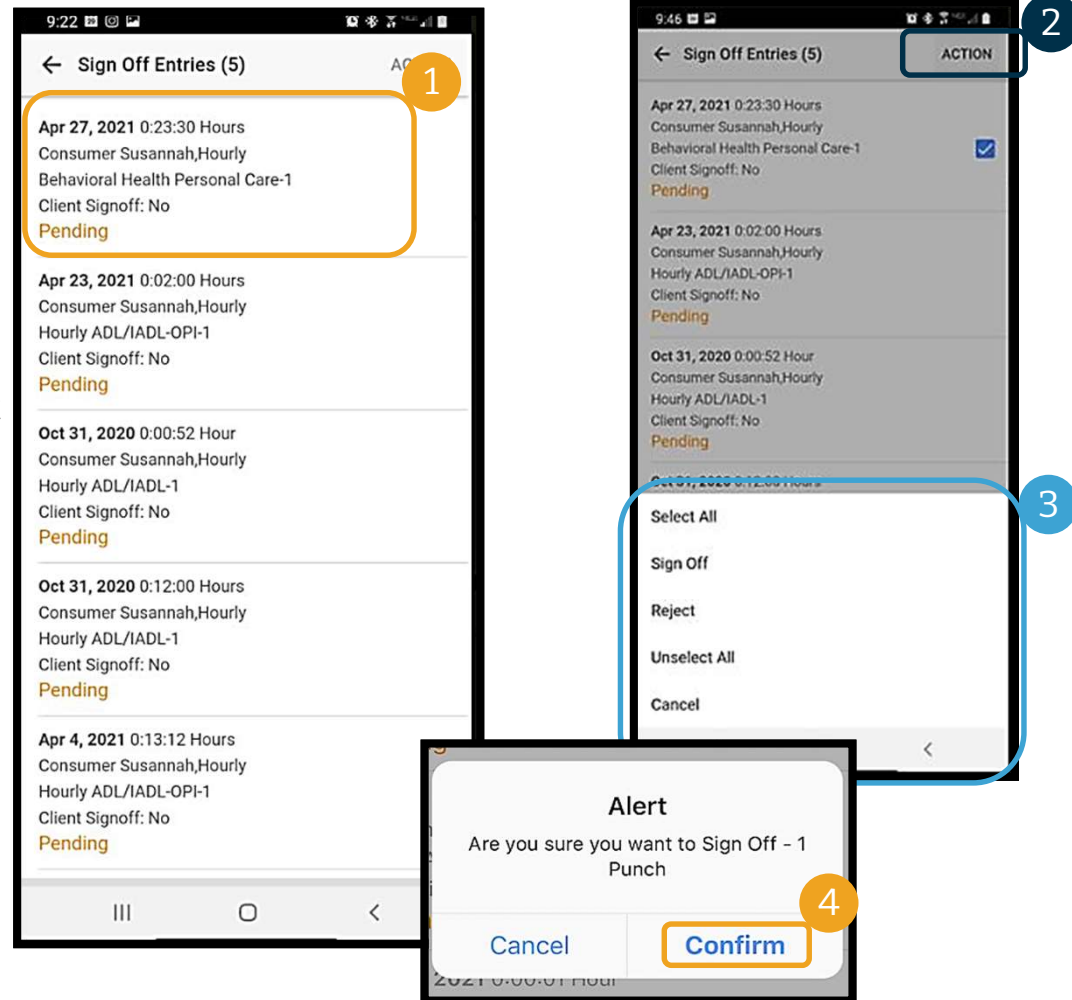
9:22

← Sign Off Entries (5) AC

1

Apr 27, 2021 0:23:30 Hours
Consumer Susannah,Hourly
Behavioral Health Personal Care-1
Client Signoff: No
Pending

Apr 23, 2021 0:02:00 Hours
Consumer Susannah,Hourly
Hourly ADL/IADL-OPI-1
Client Signoff: No
Pending

Oct 31, 2020 0:00:52 Hour
Consumer Susannah,Hourly
Hourly ADL/IADL-1
Client Signoff: No
Pending

Oct 31, 2020 0:12:00 Hours
Consumer Susannah,Hourly
Hourly ADL/IADL-1
Client Signoff: No
Pending

Apr 4, 2021 0:13:12 Hours
Consumer Susannah,Hourly
Hourly ADL/IADL-OPI-1
Client Signoff: No
Pending

9:46

← Sign Off Entries (5) ACTION

2

Apr 27, 2021 0:23:30 Hours
Consumer Susannah,Hourly
Behavioral Health Personal Care-1
Client Signoff: No
Pending

Apr 23, 2021 0:02:00 Hours
Consumer Susannah,Hourly
Hourly ADL/IADL-OPI-1
Client Signoff: No
Pending

Oct 31, 2020 0:00:52 Hour
Consumer Susannah,Hourly
Hourly ADL/IADL-1
Client Signoff: No
Pending

3

Select All
Sign Off
Reject
Unselect All
Cancel

Alert
Are you sure you want to Sign Off - 1 Punch

Cancel
Confirm

4

2021 0:00:01 Hour